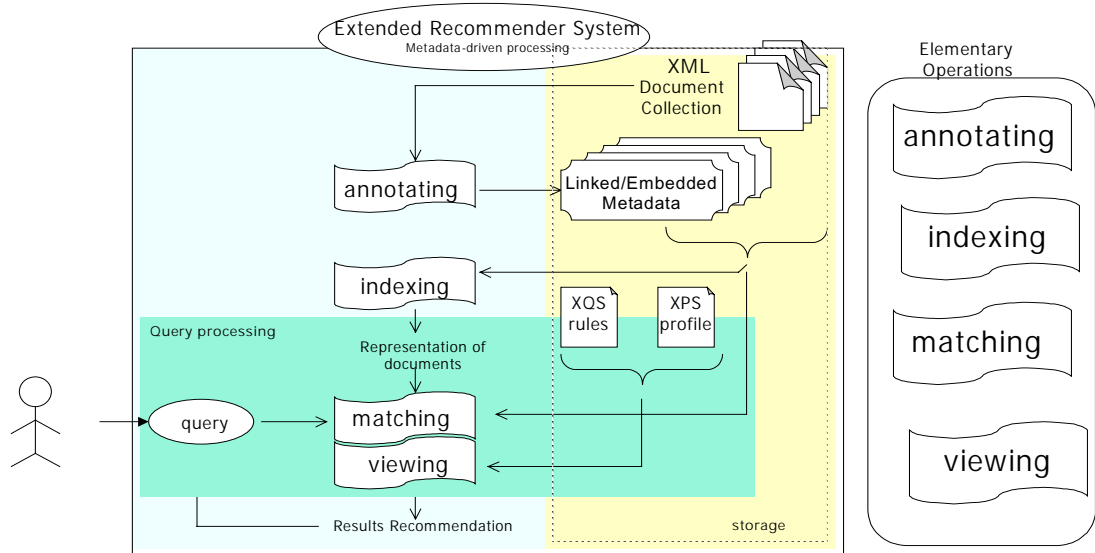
Extended Recommender System
Metadata-driven processing

XML
Document
Collection

annotating

Linked/Embedded
Metadata

indexing

XQS
rules

XPS
profile

Query processing

Representation of
documents

query

matching

viewing

Results Recommendation

storage

Elementary
Operations

annotating

indexing

matching

viewing